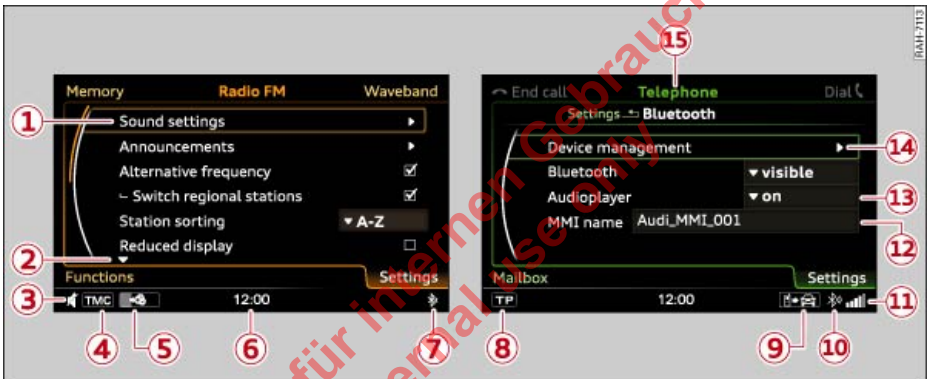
RAH-7113

Memory Radio FM Waveband

1 Sound settings ▸

Announcements ▸

Alternative frequency ☑

– Switch regional stations ☑

Station sorting ▾ A-Z

Reduced display ☐

2

Functions Settings

3 TMC 12:00

4 5 6 7

15

End call Telephone Dial

Settings ↰ Bluetooth

Device management ▸ 14

Bluetooth ▾ visible

Audioplayer ▾ on 13

MMI name Audi_MMI_001

12

Mailbox Settings

TP 12:00 11

8 9 10

für internen Gebrauch
internal use only